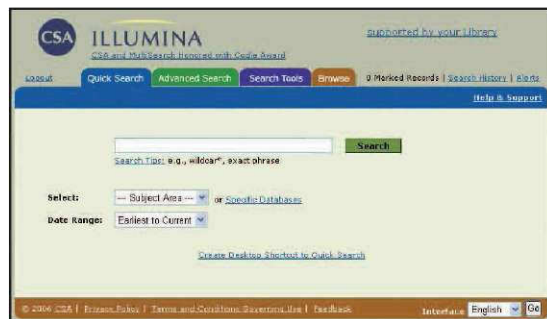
CSA ILLUMINA

CSA and MultiSearch honored with Codie Award

supported by your Library

Logout | Quick Search | Advanced Search | Search Tools | Browse | 0 Marked Records | Search History | Alerts

Help & Support

Search

Search Tips: e.g., wildcar*, exact phrase

Select: -- Subject Area -- or Specific Databases

Date Range: Earliest to Current

Create Desktop Shortcut to Quick Search

© 2006 CSA | Privacy Policy | Terms and Conditions Governing Use | Feedback

Interface English Go